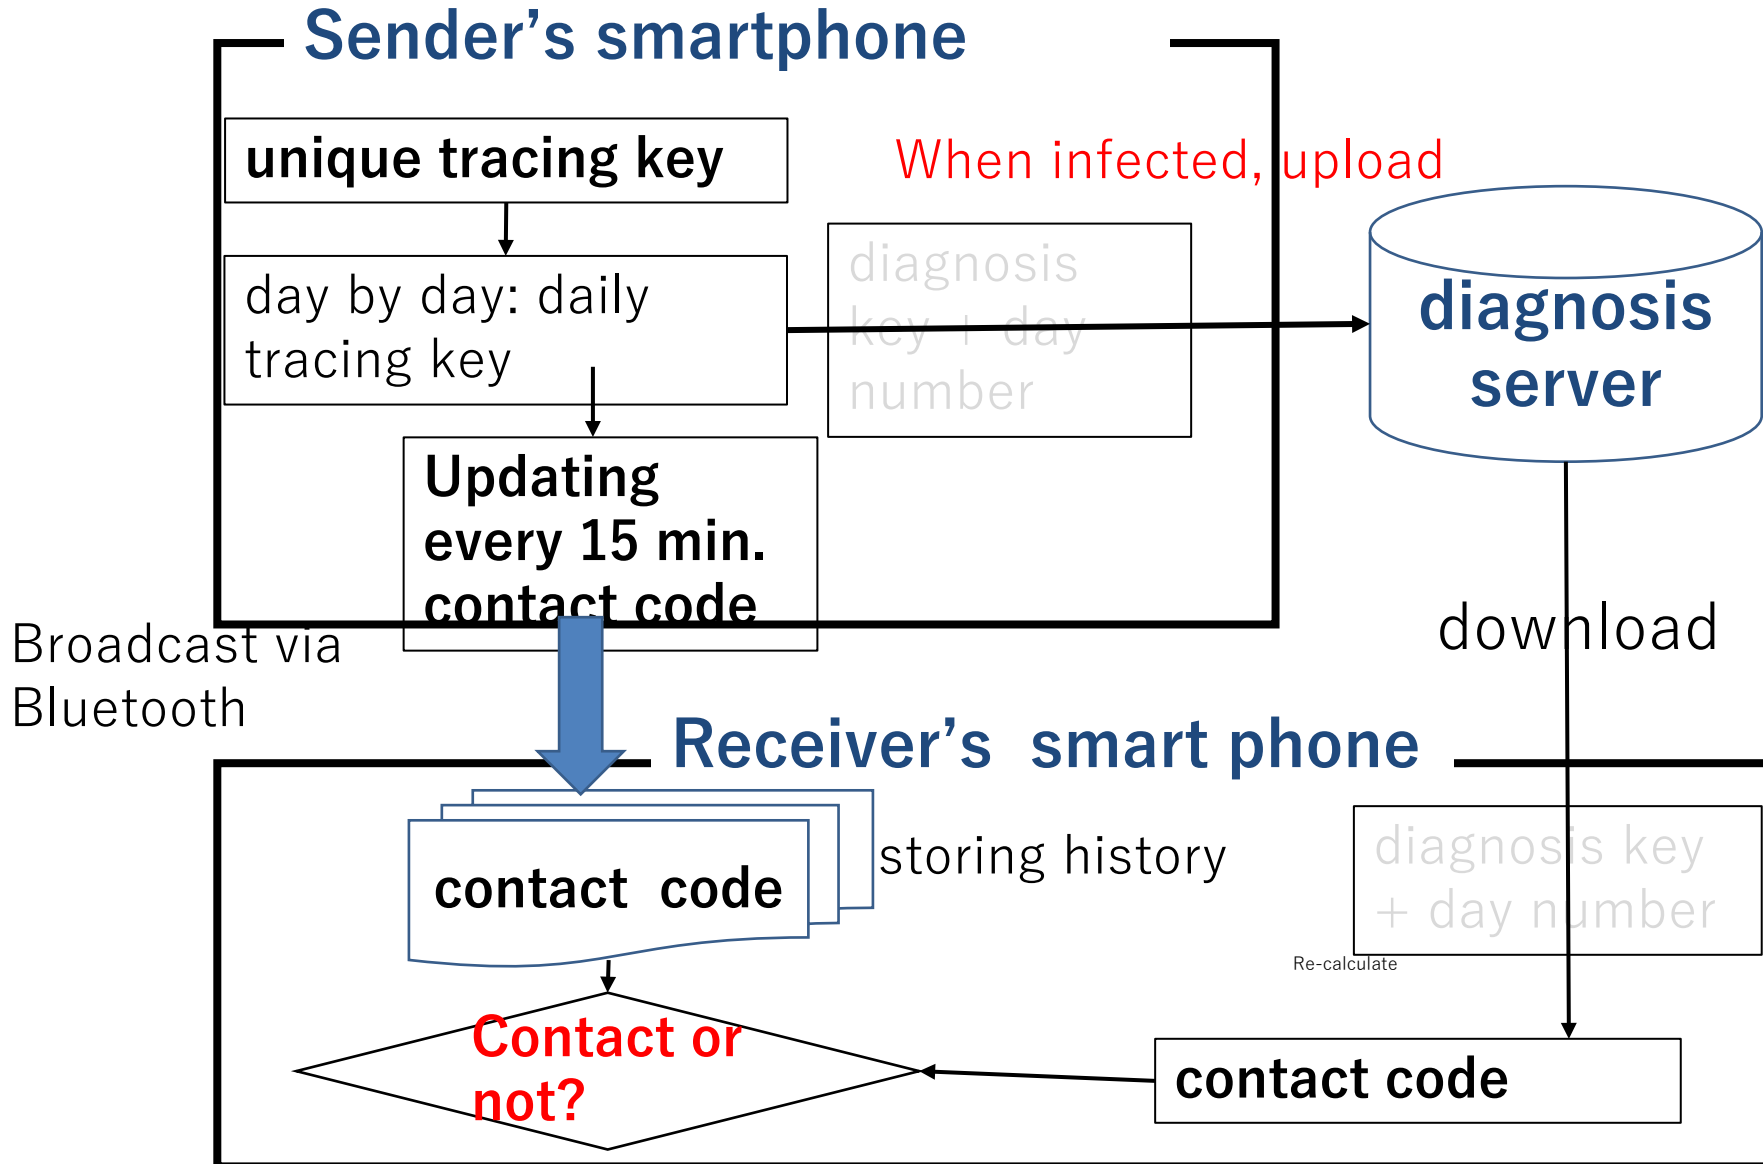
Sender’s smartphone

unique tracing key

day by day: daily tracing key

Updating every 15 min. contact code

When infected, upload

diagnosis key + day number

diagnosis server

Broadcast via Bluetooth

download

Receiver’s smart phone

contact code

storing history

diagnosis key + day number

Re-calculate

Contact or not?

contact code